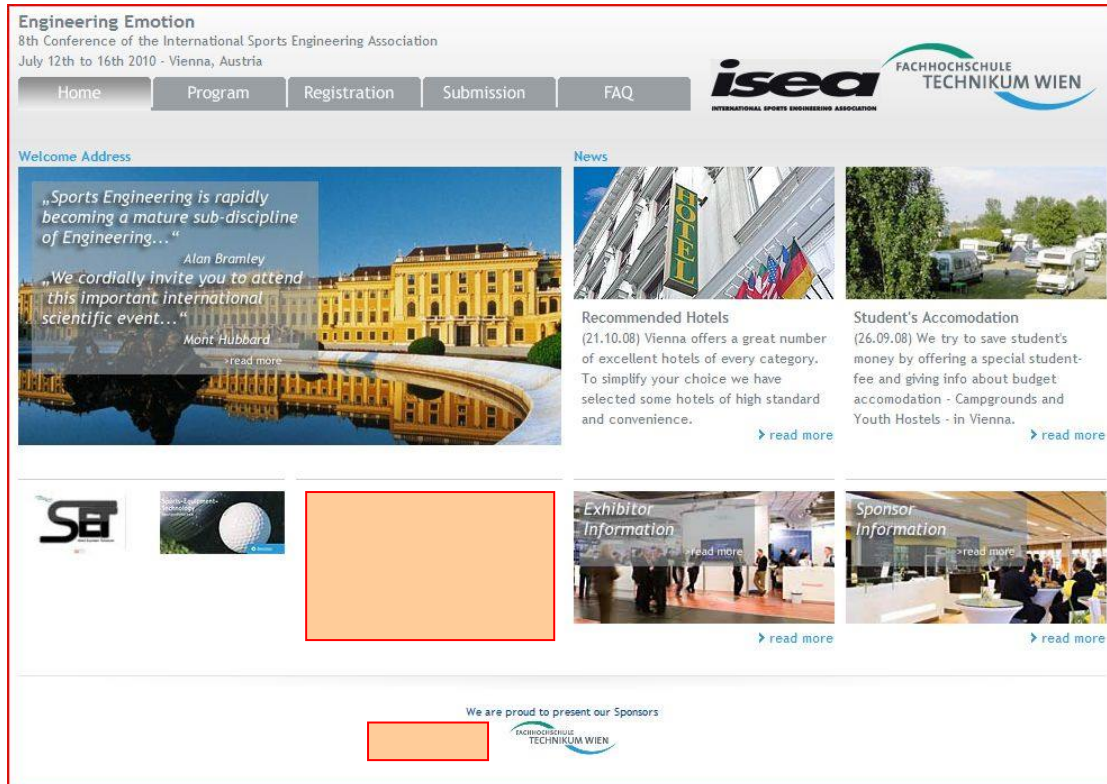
Engineering Emotion
8th Conference of the International Sports Engineering Association
July 12th to 16th 2010 - Vienna, Austria

Home | Program | Registration | Submission | FAQ

isea
INTERNATIONAL SPORTS ENGINEERING ASSOCIATION

FACHHOCHSCHULE
TECHNIKUM WIEN

Welcome Address

„Sports Engineering is rapidly becoming a mature sub-discipline of Engineering..."
Alan Bramley
„We cordially invite you to attend this important international scientific event..."
Mont Hubbard
›read more

News

HOTEL

Recommended Hotels
(21.10.08) Vienna offers a great number of excellent hotels of every category. To simplify your choice we have selected some hotels of high standard and convenience.
› read more

Student's Accomodation
(26.09.08) We try to save student's money by offering a special student-fee and giving info about budget accomodation - Campgrounds and Youth Hostels - in Vienna.
› read more

SET

Sports Equipment Technology

Exhibitor Information
›read more
› read more

Sponsor Information
›read more
› read more

We are proud to present our Sponsors

FACHHOCHSCHULE
TECHNIKUM WIEN